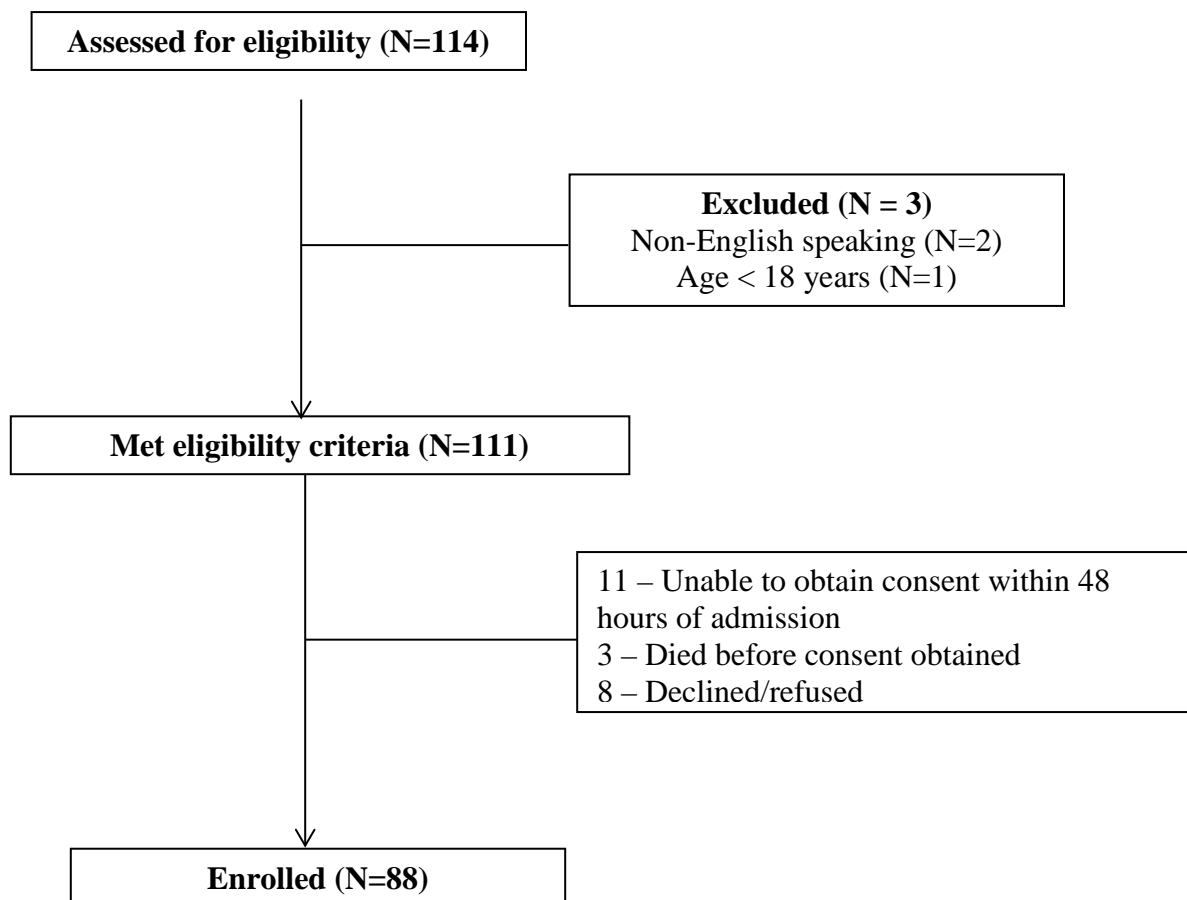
Assessed for eligibility (N=114)

Excluded (N = 3)
Non-English speaking (N=2)
Age < 18 years (N=1)

Met eligibility criteria (N=111)

11 – Unable to obtain consent within 48 hours of admission
3 – Died before consent obtained
8 – Declined/refused

Enrolled (N=88)